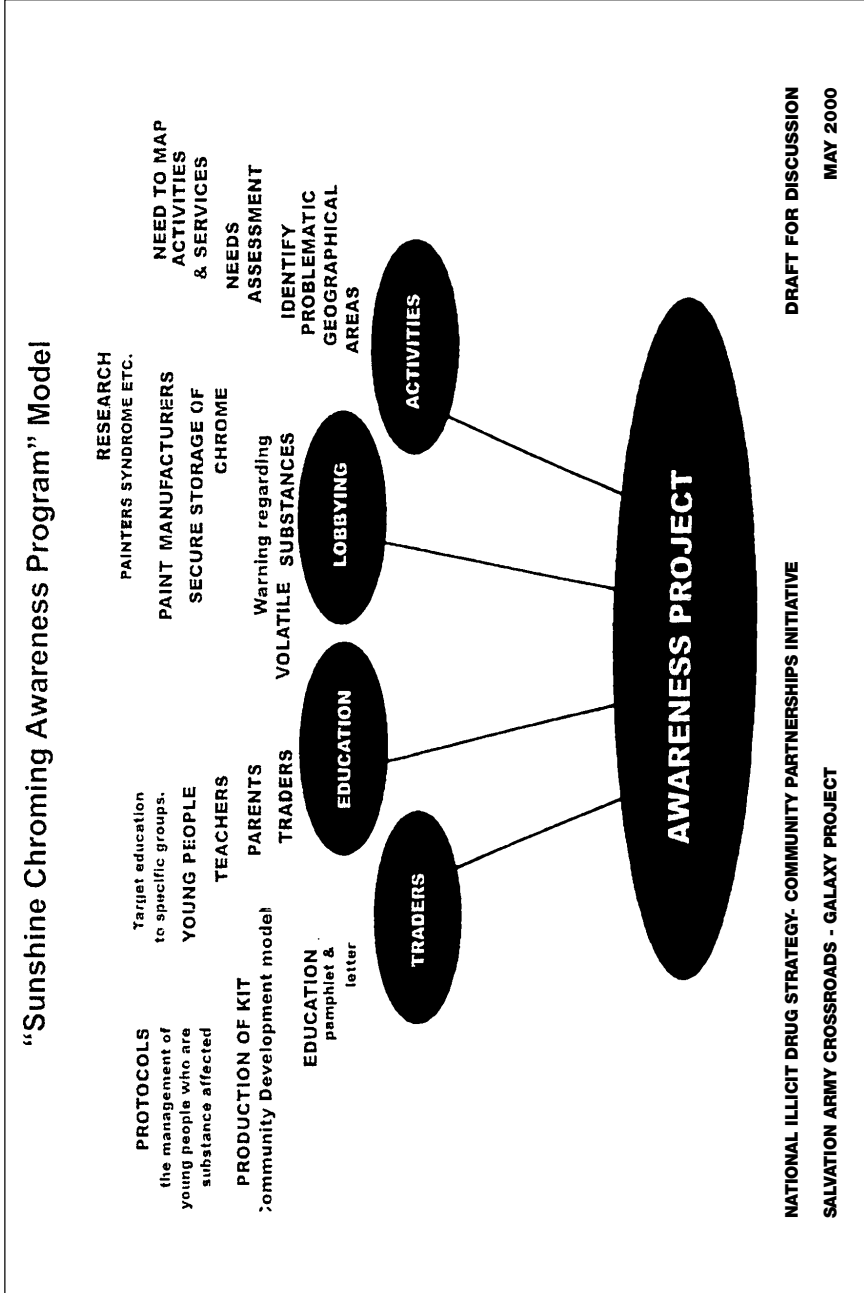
"Sunshine Chroming Awareness Program" Model

PROTOCOLS
the management of young people who are substance affected

PRODUCTION OF KIT
Community Development model

EDUCATION
pamphlet & letter

Target education to specific groups.
YOUNG PEOPLE
TEACHERS
PARENTS
TRADERS

Warning regarding
VOLATILE SUBSTANCES

RESEARCH
PAINTERS SYNDROME ETC.
PAINT MANUFACTURERS
SECURE STORAGE OF CHROME

NEED TO MAP ACTIVITIES & SERVICES
NEEDS ASSESSMENT
IDENTIFY PROBLEMATIC GEOGRAPHICAL AREAS

TRADERS

EDUCATION

LOBBYING

ACTIVITIES

AWARENESS PROJECT

NATIONAL ILLICIT DRUG STRATEGY- COMMUNITY PARTNERSHIPS INITIATIVE
SALVATION ARMY CROSSROADS - GALAXY PROJECT

DRAFT FOR DISCUSSION
MAY 2000